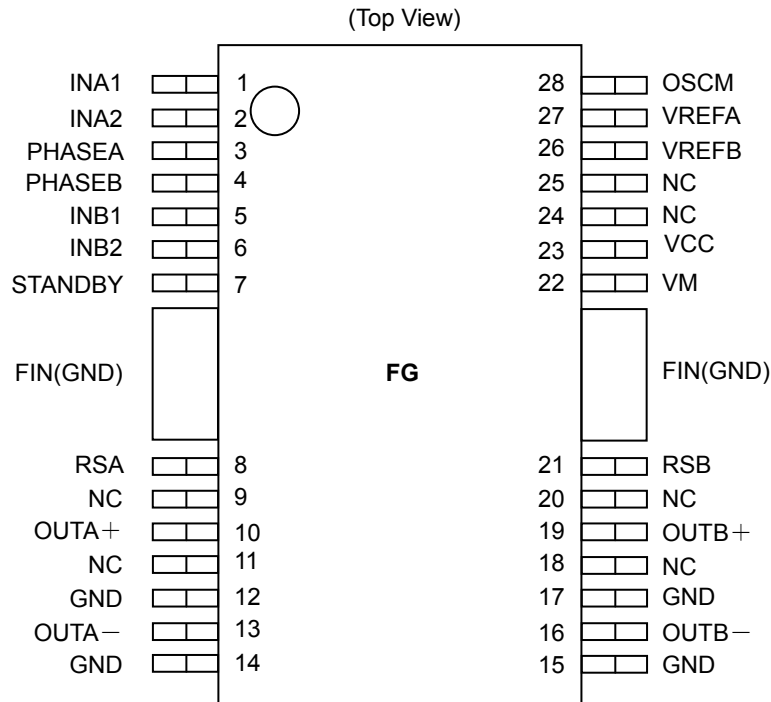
(Top View)

INA1 1
INA2 2
PHASEA 3
PHASEB 4
INB1 5
INB2 6
STANDBY 7
FIN(GND)
RSA 8
NC 9
OUTA+ 10
NC 11
GND 12
OUTA− 13
GND 14

28 OSCM
27 VREFA
26 VREFB
25 NC
24 NC
23 VCC
22 VM
FIN(GND)
21 RSB
20 NC
19 OUTB+
18 NC
17 GND
16 OUTB−
15 GND

FG